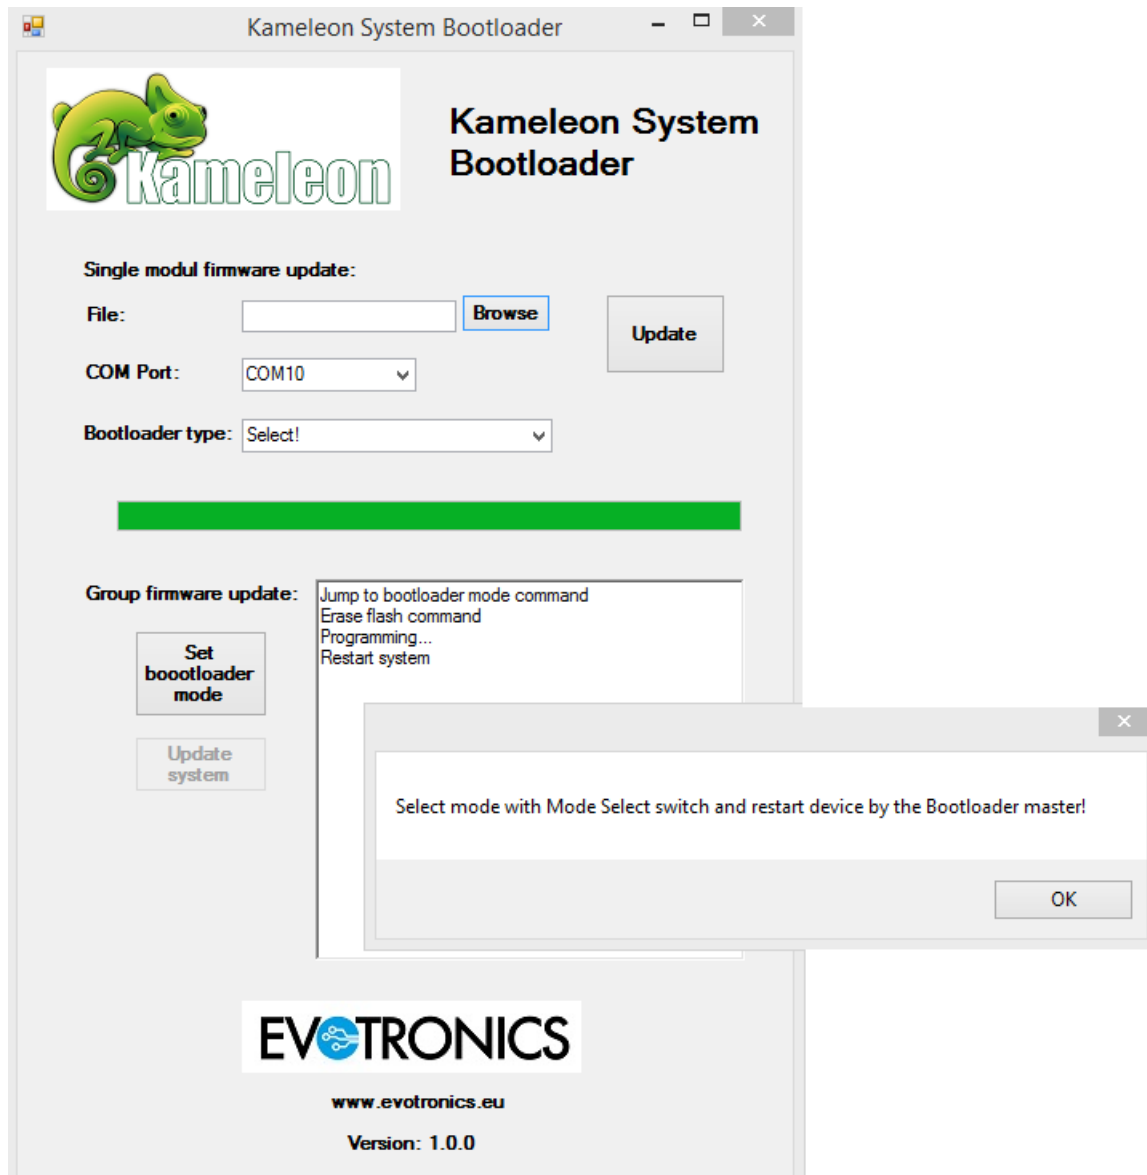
Kameleon System Bootloader

Kameleon

Kameleon System Bootloader

Single modul firmware update:

File:

Browse

Update

COM Port:

COM10

Bootloader type:

Select!

Group firmware update:

Jump to bootloader mode command
Erase flash command
Programming...
Restart system

Set boootloader mode

Update system

Select mode with Mode Select switch and restart device by the Bootloader master!

OK

EVOTRONICS

www.evotronics.eu

Version: 1.0.0